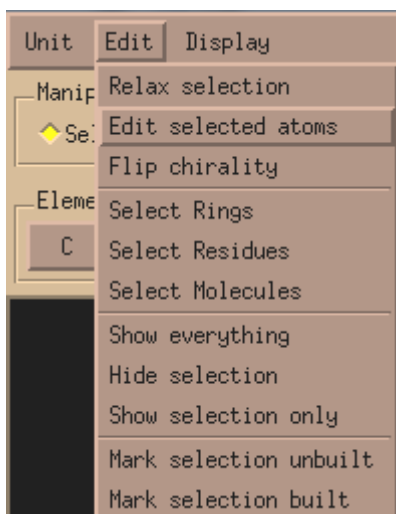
Unit Edit Display

Manip

Sel

Eleme

C

Relax selection
Edit selected atoms
Flip chirality
Select Rings
Select Residues
Select Molecules
Show everything
Hide selection
Show selection only
Mark selection unbuilt
Mark selection built